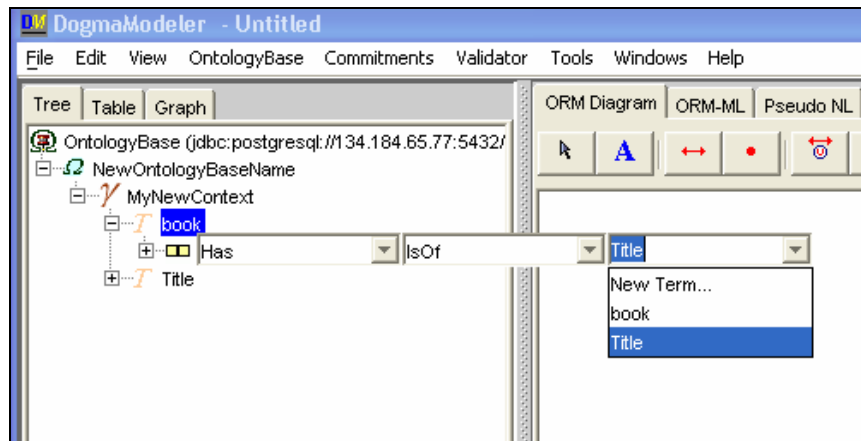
DM DogmaModeler - Untitled

File Edit View OntologyBase Commitments Validator Tools Windows Help

Tree Table Graph

OntologyBase (jdbc:postgresql://134.184.65.77:5432/

NewOntologyBaseName

MyNewContext

book

Has

IsOf

Title

Title

ORM Diagram ORM-ML Pseudo NL

A

New Term...

book

Title